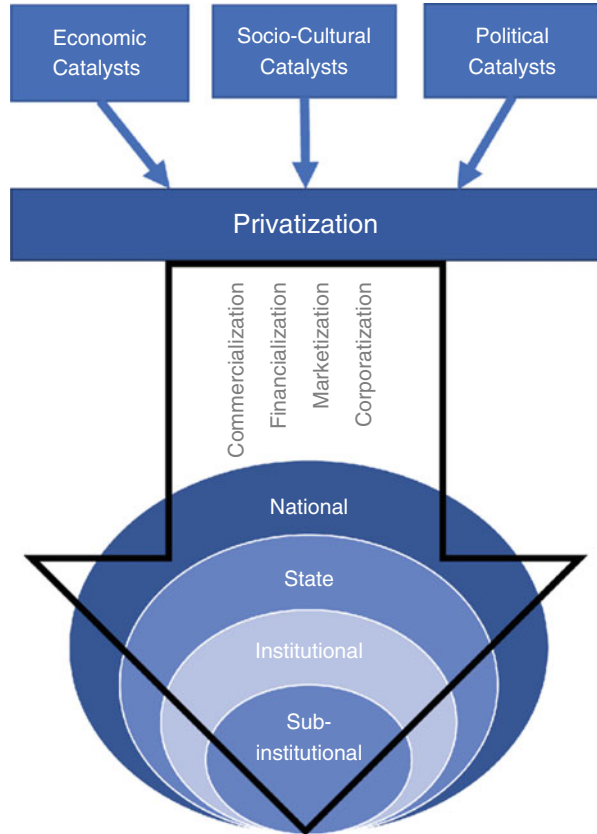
Economic Catalysts

Socio-Cultural Catalysts

Political Catalysts

Privatization

Commercialization

Financialization

Marketization

Corporatization

National

State

Institutional

Sub-institutional